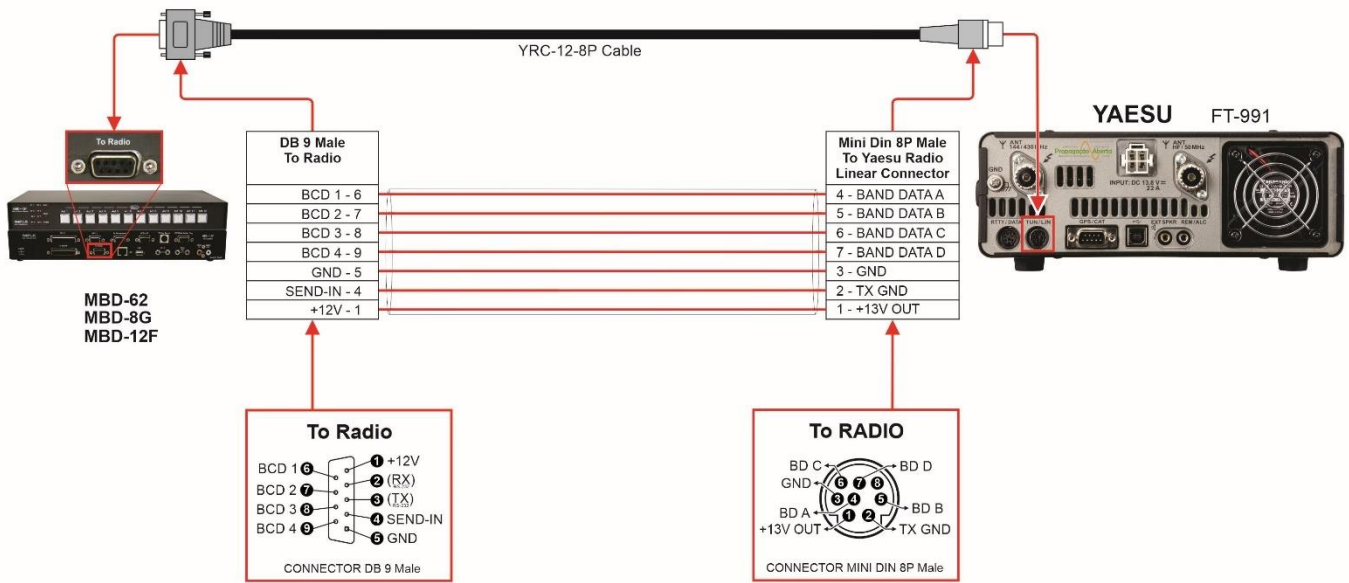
YRC-12-8P Cable

YAESU FT-991

To Radio

MBD-62
MBD-8G
MBD-12F

| DB 9 Male To Radio |
|---|
| BCD 1 - 6 |
| BCD 2 - 7 |
| BCD 3 - 8 |
| BCD 4 - 9 |
| GND - 5 |
| SEND-IN - 4 |
| +12V - 1 |

| Mini Din 8P Male To Yaesu Radio Linear Connector |
|---|
| 4 - BAND DATA A |
| 5 - BAND DATA B |
| 6 - BAND DATA C |
| 7 - BAND DATA D |
| 3 - GND |
| 2 - TX GND |
| 1 - +13V OUT |

To Radio

BCD 1 6
BCD 2 7
BCD 3 8
BCD 4 9
1 +12V
2 (RX)
3 (TX)
4 SEND-IN
5 GND

CONNECTOR DB 9 Male

To RADIO

BD C 6
BD D 8
7
GND 3
4
5 BD B
BD A
+13V OUT 1
2 TX GND

CONNECTOR MINI DIN 8P Male